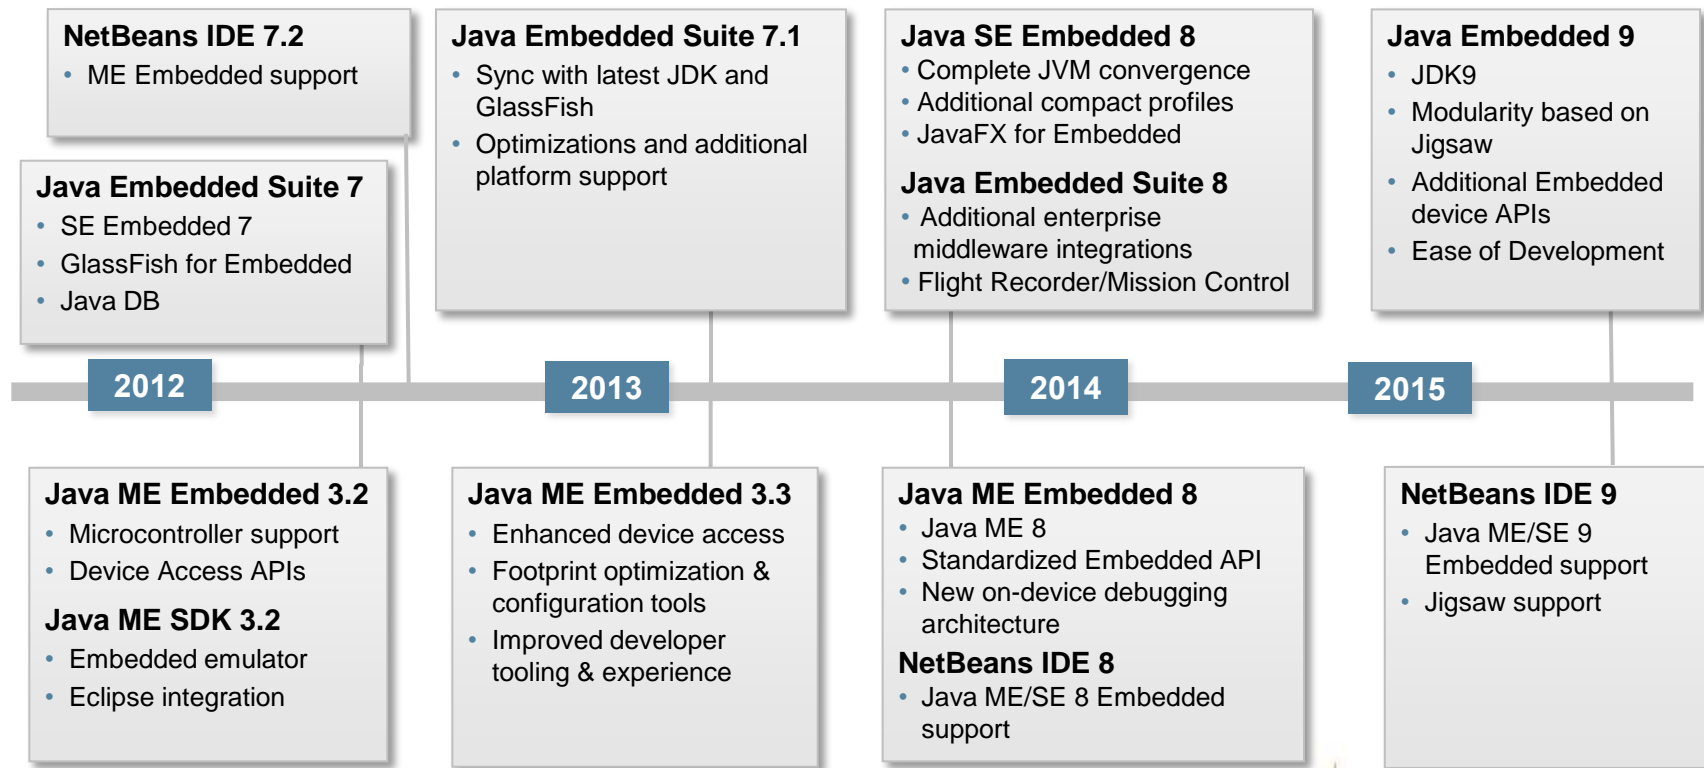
NetBeans IDE 7.2
• ME Embedded support

Java Embedded Suite 7
• SE Embedded 7
• GlassFish for Embedded
• Java DB

Java Embedded Suite 7.1
• Sync with latest JDK and GlassFish
• Optimizations and additional platform support

Java SE Embedded 8
• Complete JVM convergence
• Additional compact profiles
• JavaFX for Embedded

Java Embedded Suite 8
• Additional enterprise middleware integrations
• Flight Recorder/Mission Control

Java Embedded 9
• JDK9
• Modularity based on Jigsaw
• Additional Embedded device APIs
• Ease of Development

2012

2013

2014

2015

Java ME Embedded 3.2
• Microcontroller support
• Device Access APIs

Java ME SDK 3.2
• Embedded emulator
• Eclipse integration

Java ME Embedded 3.3
• Enhanced device access
• Footprint optimization & configuration tools
• Improved developer tooling & experience

Java ME Embedded 8
• Java ME 8
• Standardized Embedded API
• New on-device debugging architecture

NetBeans IDE 8
• Java ME/SE 8 Embedded support

NetBeans IDE 9
• Java ME/SE 9 Embedded support
• Jigsaw support